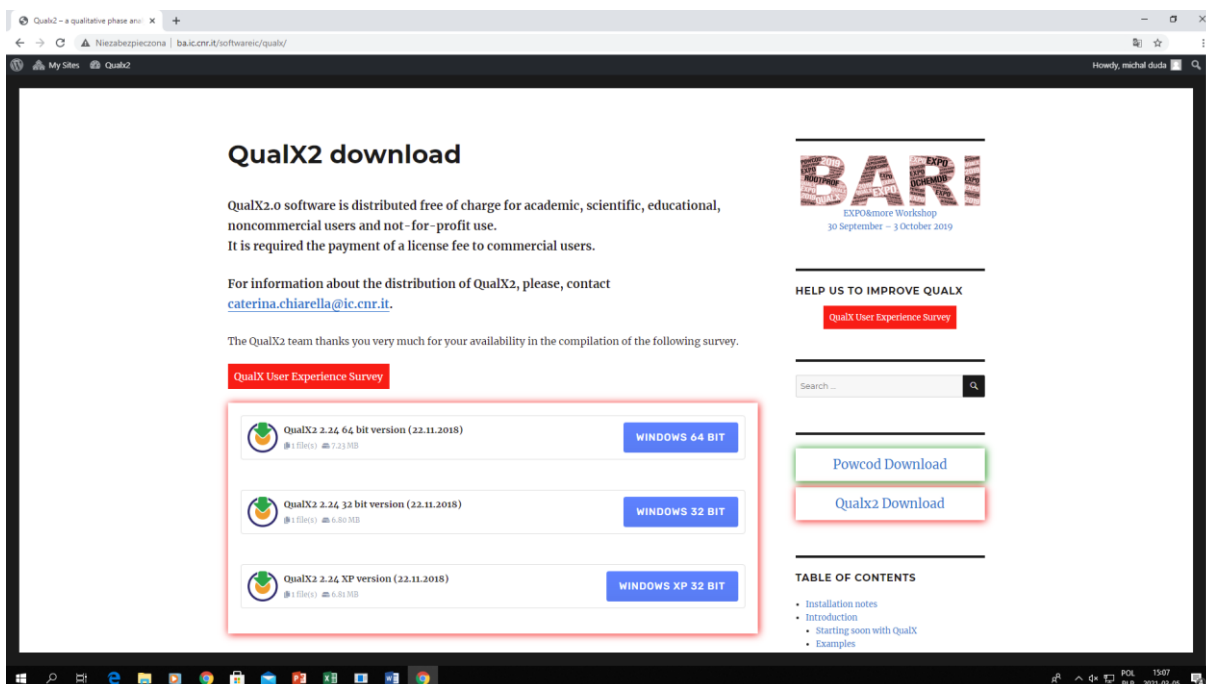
Qualx2 – a qualitative phase ana ×

Niezabezpieczona | ba.ic.cnr.it/softwareic/qualx/

My Sites Qualx2

Howdy, michal duda

QualX2 download

QualX2.0 software is distributed free of charge for academic, scientific, educational, noncommercial users and not-for-profit use.
It is required the payment of a license fee to commercial users.

For information about the distribution of QualX2, please, contact caterina.chiarella@ic.cnr.it.

The QualX2 team thanks you very much for your availability in the compilation of the following survey.

QualX User Experience Survey

QualX2 2.24 64 bit version (22.11.2018)
1 file(s) 7.23 MB
WINDOWS 64 BIT

QualX2 2.24 32 bit version (22.11.2018)
1 file(s) 6.80 MB
WINDOWS 32 BIT

QualX2 2.24 XP version (22.11.2018)
1 file(s) 6.81 MB
WINDOWS XP 32 BIT

BARI
EXPO&more Workshop
30 September – 3 October 2019

HELP US TO IMPROVE QUALX

QualX User Experience Survey

Search ...

Powcod Download

Qualx2 Download

TABLE OF CONTENTS

• Installation notes
• Introduction
• Starting soon with QualX
• Examples

POL 15:07